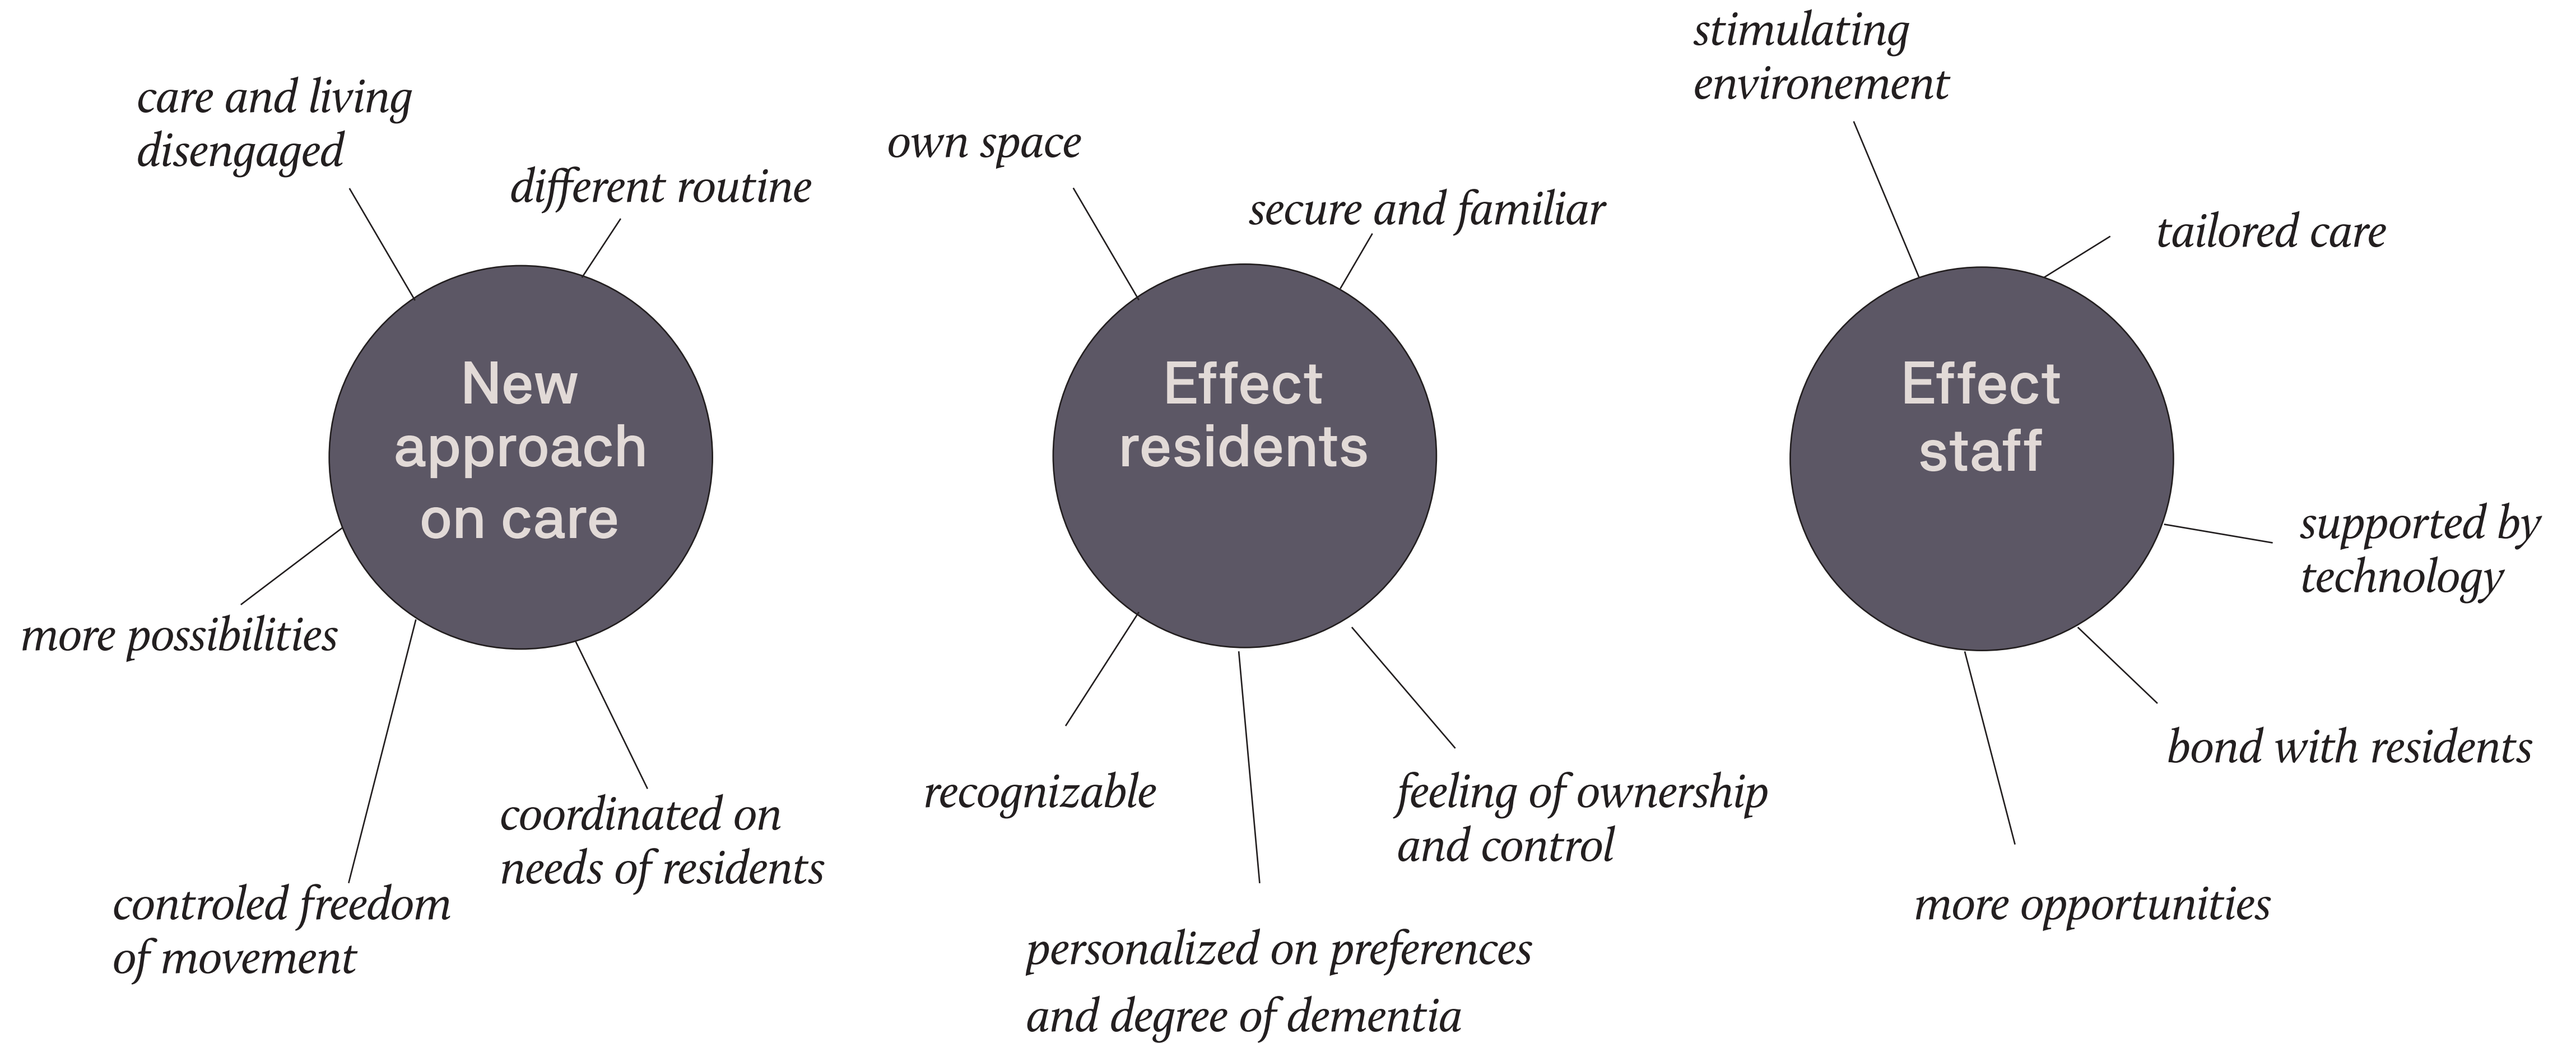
care and living disengaged

different routine

New approach on care

more possibilities

controled freedom of movement

coordinated on needs of residents

own space

secure and familiar

Effect residents

recognizable

personalized on preferences and degree of dementia

feeling of ownership and control

stimulating environement

tailored care

Effect staff

supported by technology

bond with residents

more opportunities